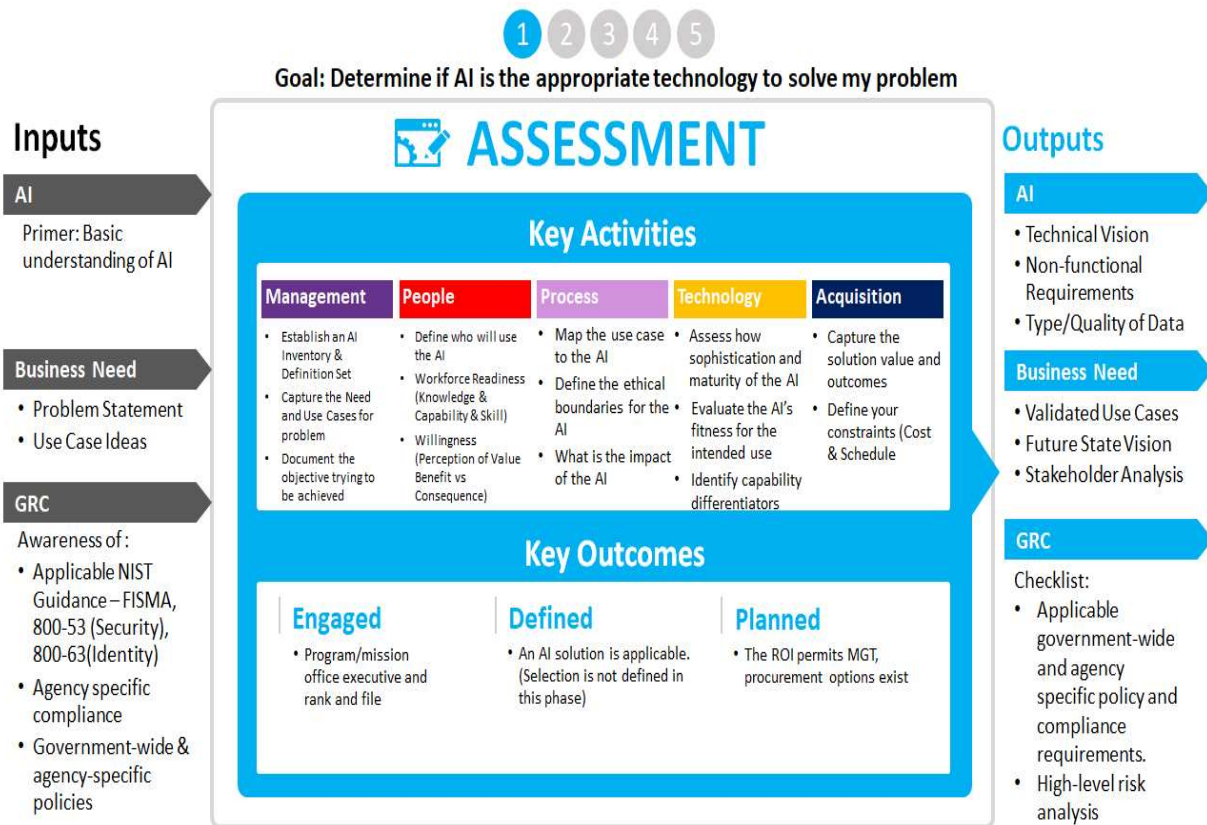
1 2 3 4 5

Goal: Determine if AI is the appropriate technology to solve my problem

Inputs

AI

Primer: Basic understanding of AI

Business Need

• Problem Statement
• Use Case Ideas

GRC

Awareness of :

• Applicable NIST Guidance – FISMA, 800-53 (Security), 800-63(Identity)
• Agency specific compliance
• Government-wide & agency-specific policies

ASSESSMENT

Key Activities

| Management | People | Process | Technology | Acquisition |
|---|---|---|---|---|
| • Establish an AI Inventory & Definition Set • Capture the Need and Use Cases for problem • Document the objective trying to be achieved | • Define who will use the AI • Workforce Readiness (Knowledge & Capability & Skill) • Willingness (Perception of Value Benefit vs Consequence) | • Map the use case to the AI • Define the ethical boundaries for the AI • What is the impact of the AI | • Assess how sophistication and maturity of the AI • Evaluate the AI's fitness for the intended use • Identify capability differentiators | • Capture the solution value and outcomes • Define your constraints (Cost & Schedule |

Key Outcomes

Engaged
• Program/mission office executive and rank and file

Defined
• An AI solution is applicable. (Selection is not defined in this phase)

Planned
• The ROI permits MGT, procurement options exist

Outputs

AI

• Technical Vision
• Non-functional Requirements
• Type/Quality of Data

Business Need

• Validated Use Cases
• Future State Vision
• Stakeholder Analysis

GRC

Checklist:

• Applicable government-wide and agency specific policy and compliance requirements.
• High-level risk analysis